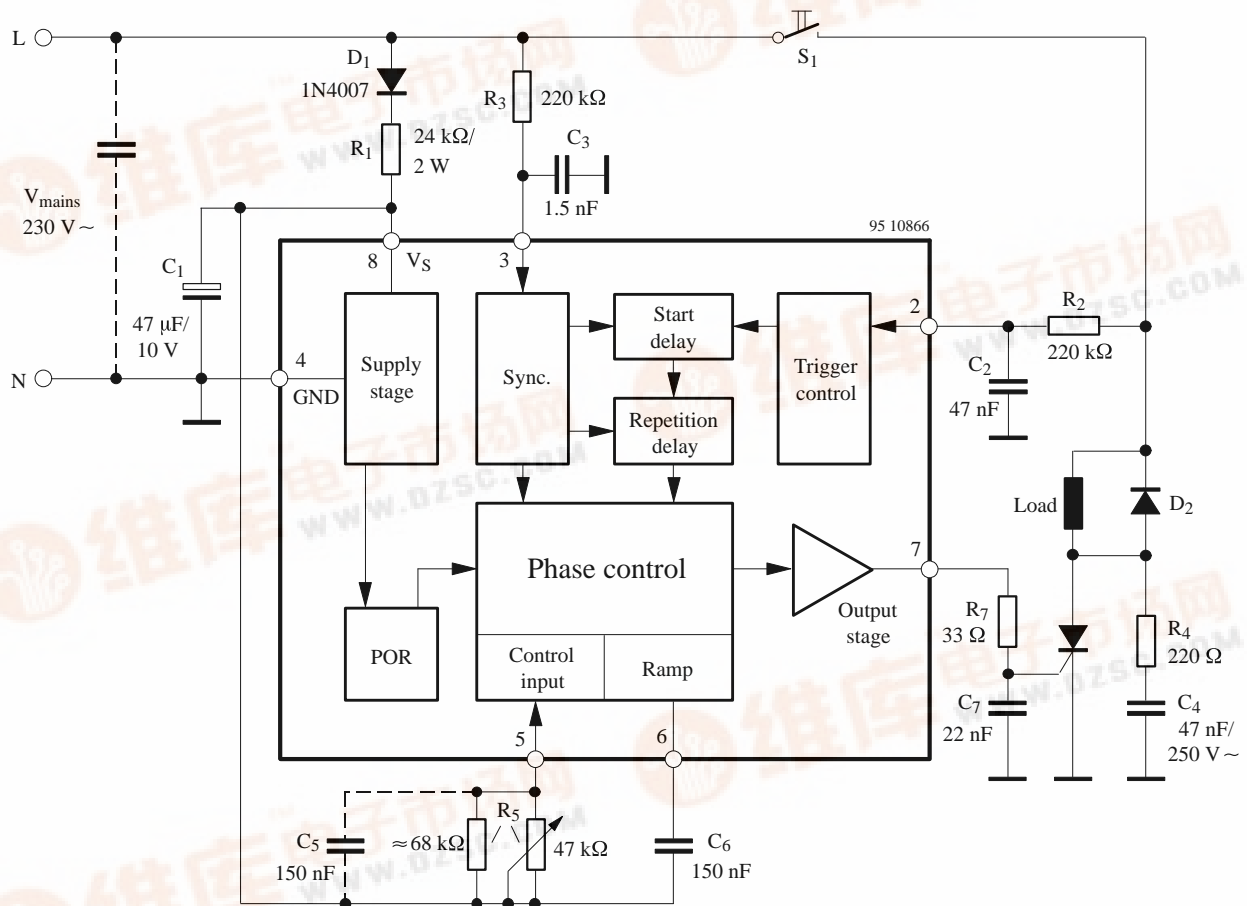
L
N
$V_{mains}$
230 V ~
$D_1$
1N4007
$R_1$
24 kΩ/
2 W
$R_3$
220 kΩ
$C_3$
1.5 nF
$S_1$
$C_1$
47 µF/
10 V
95 10866
8 $V_S$
3
4
GND
Supply stage
Sync.
Start delay
Repetition delay
Trigger control
2
$R_2$
220 kΩ
$C_2$
47 nF
Load
$D_2$
Phase control
Output stage
7
$R_7$
33 Ω
$R_4$
220 Ω
POR
Control input
Ramp
$C_7$
22 nF
$C_4$
47 nF/
250 V ~
5
6
$C_5$
150 nF
≈68 kΩ
$R_5$
47 kΩ
$C_6$
150 nF